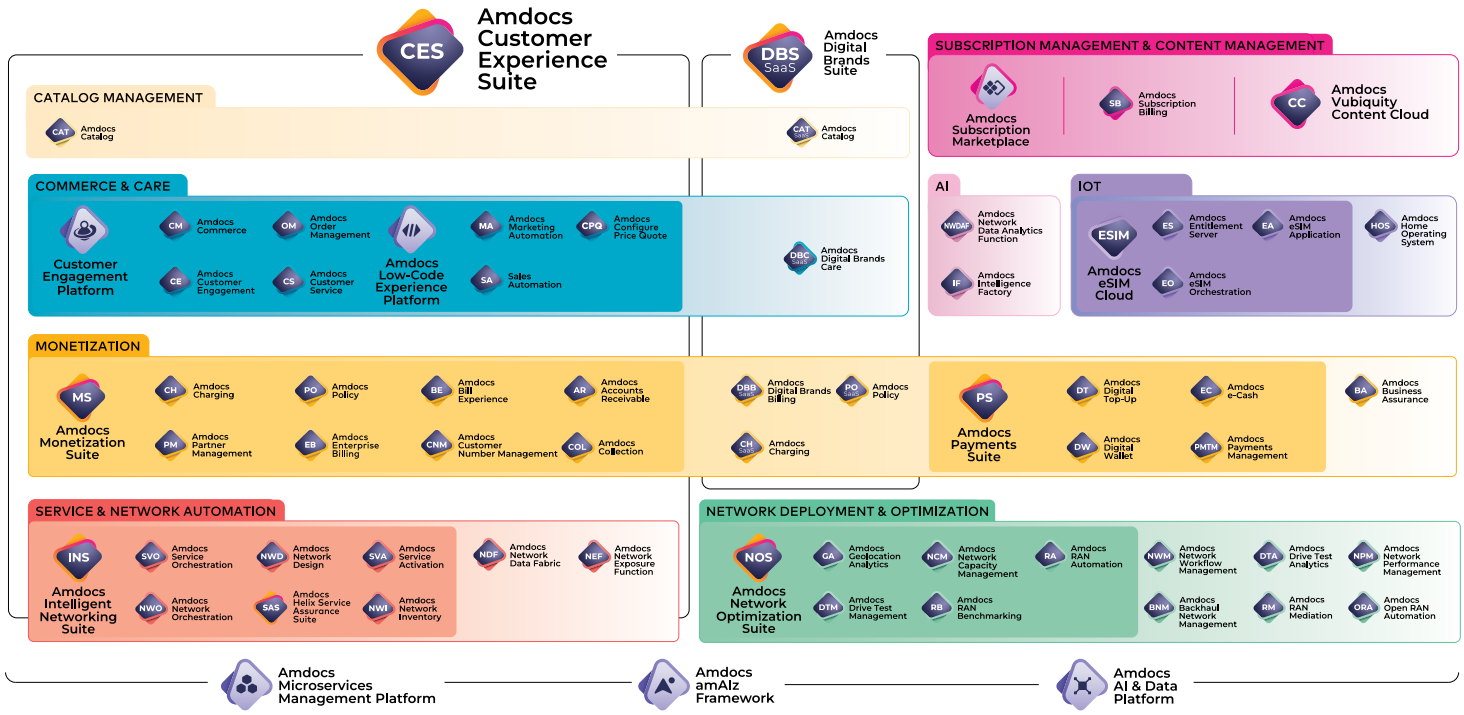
CES Amdocs Customer Experience Suite

DBS SaaS Amdocs Digital Brands Suite

SUBSCRIPTION MANAGEMENT & CONTENT MANAGEMENT

Amdocs Subscription Marketplace

SB Amdocs Subscription Billing

CC Amdocs Vubiquity Content Cloud

CATALOG MANAGEMENT

CAT Amdocs Catalog

CAT SaaS Amdocs Catalog

COMMERCE & CARE

Customer Engagement Platform

CM Amdocs Commerce

OM Amdocs Order Management

CE Amdocs Customer Engagement

CS Amdocs Customer Service

Amdocs Low-Code Experience Platform

MA Amdocs Marketing Automation

CPQ Amdocs Configure Price Quote

SA Sales Automation

DBC SaaS Amdocs Digital Brands Care

AI

NWDAF Amdocs Network Data Analytics Function

IF Amdocs Intelligence Factory

IOT

ESIM Amdocs eSIM Cloud

ES Amdocs Entitlement Server

EA Amdocs eSIM Application

EO Amdocs eSIM Orchestration

HOS Amdocs Home Operating System

MONETIZATION

MS Amdocs Monetization Suite

CH Amdocs Charging

PO Amdocs Policy

BE Amdocs Bill Experience

AR Amdocs Accounts Receivable

PM Amdocs Partner Management

EB Amdocs Enterprise Billing

CNM Amdocs Customer Number Management

COL Amdocs Collection

DBB SaaS Amdocs Digital Brands Billing

PO SaaS Amdocs Policy

CH SaaS Amdocs Charging

PS Amdocs Payments Suite

DT Amdocs Digital Top-Up

EC Amdocs e-Cash

DW Amdocs Digital Wallet

PMTM Amdocs Payments Management

BA Amdocs Business Assurance

SERVICE & NETWORK AUTOMATION

INS Amdocs Intelligent Networking Suite

SVO Amdocs Service Orchestration

NWD Amdocs Network Design

SVA Amdocs Service Activation

NWO Amdocs Network Orchestration

SAS Amdocs Helix Service Assurance Suite

NWI Amdocs Network Inventory

NDF Amdocs Network Data Fabric

NEF Amdocs Network Exposure Function

NETWORK DEPLOYMENT & OPTIMIZATION

NOS Amdocs Network Optimization Suite

GA Amdocs Geolocation Analytics

NCM Amdocs Network Capacity Management

RA Amdocs RAN Automation

DTM Amdocs Drive Test Management

RB Amdocs RAN Benchmarking

NWM Amdocs Network Workflow Management

DTA Amdocs Drive Test Analytics

NPM Amdocs Network Performance Management

BNM Amdocs Backhaul Network Management

RM Amdocs RAN Mediation

ORA Amdocs Open RAN Automation

Amdocs Microservices Management Platform

Amdocs amAIz Framework

Amdocs AI & Data Platform